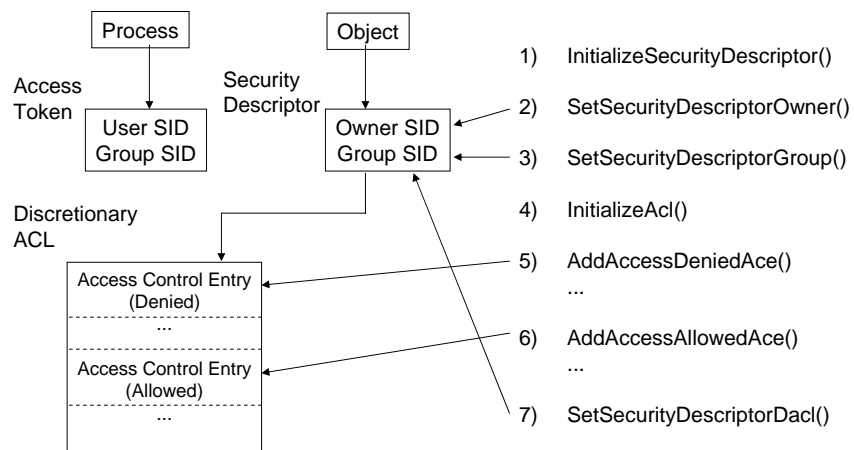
Process

Access Token

User SID
Group SID

Object

Security Descriptor

Owner SID
Group SID

Discretionary ACL

Access Control Entry
(Denied)

...

Access Control Entry
(Allowed)

...

1) InitializeSecurityDescriptor()

2) SetSecurityDescriptorOwner()

3) SetSecurityDescriptorGroup()

4) InitializeAcl()

5) AddAccessDeniedAce()
...

6) AddAccessAllowedAce()
...

7) SetSecurityDescriptorDacl()